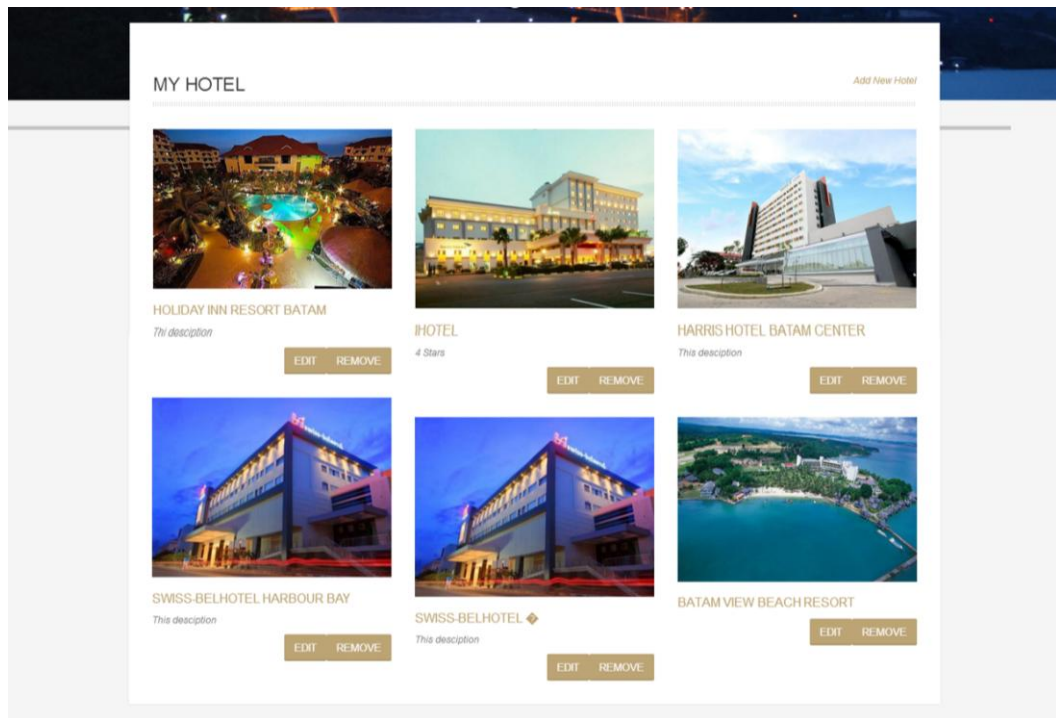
MY HOTEL

Add New Hotel

HOLIDAY INN RESORT BATAM

Thi desciption

EDIT REMOVE

IHOTEL

4 Stars

EDIT REMOVE

HARRIS HOTEL BATAM CENTER

This desciption

EDIT REMOVE

SWISS-BELHOTEL HARBOUR BAY

This desciption

EDIT REMOVE

SWISS-BELHOTEL �

This desciption

EDIT REMOVE

BATAM VIEW BEACH RESORT

EDIT REMOVE